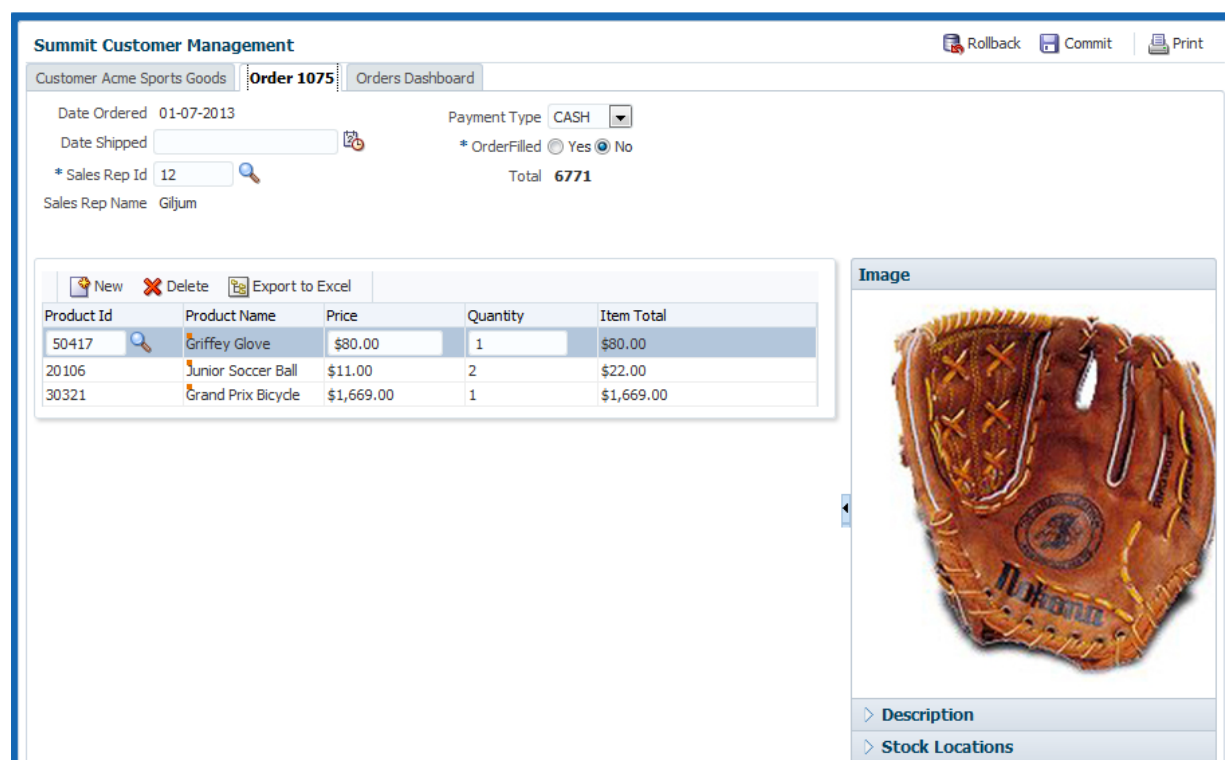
Summit Customer Management

Rollback Commit Print

Customer Acme Sports Goods | Order 1075 | Orders Dashboard

Date Ordered 01-07-2013
Date Shipped
* Sales Rep Id 12
Sales Rep Name Giljum

Payment Type CASH
* OrderFilled Yes No
Total 6771

New Delete Export to Excel

| Product Id | Product Name | Price | Quantity | Item Total |
|---|---|---|---|---|
| 50417 | Griffey Glove | $80.00 | 1 | $80.00 |
| 20106 | Junior Soccer Ball | $11.00 | 2 | $22.00 |
| 30321 | Grand Prix Bicycle | $1,669.00 | 1 | $1,669.00 |

Image

Nokona

Description

Stock Locations